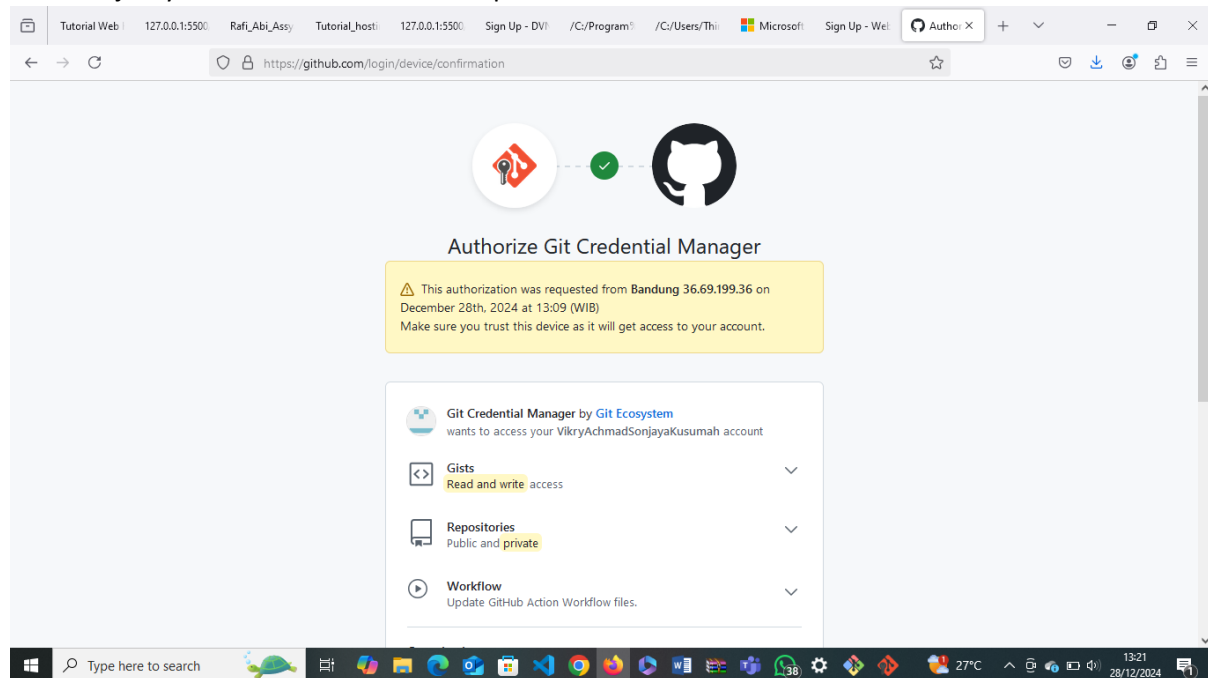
Tutorial Web | 127.0.0.1:5500 Rafi_Abi_Assy Tutorial_hosti 127.0.0.1:5500 Sign Up - DV /C:/Program /C:/Users/Thi Microsoft Sign Up - Wel Author ×

https://github.com/login/device/confirmation

Authorize Git Credential Manager

This authorization was requested from **Bandung 36.69.199.36** on December 28th, 2024 at 13:09 (WIB)
Make sure you trust this device as it will get access to your account.

Git Credential Manager by Git Ecosystem
wants to access your VikryAchmadSonjayaKusumah account

Gists
Read and write access

Repositories
Public and private

Workflow
Update GitHub Action Workflow files.

Type here to search

38

27°C

13:21
28/12/2024

1